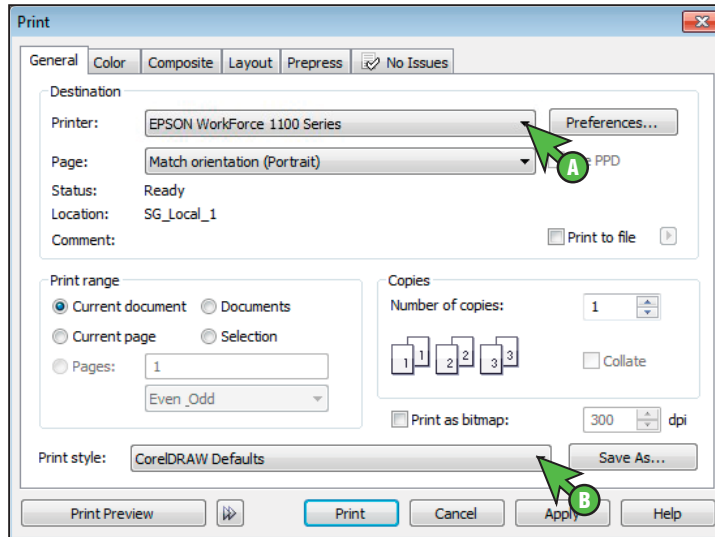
Print

General | Color | Composite | Layout | Prepress | No Issues

Destination

Printer: EPSON WorkForce 1100 Series

Preferences...

Page: Match orientation (Portrait)

A

e PPD

Status: Ready

Location: SG_Local_1

Comment:

Print to file

Print range

Current document

Documents

Current page

Selection

Pages: 1

Even_Odd

Copies

Number of copies: 1

1 1 2 2 3 3

Collate

Print as bitmap: 300 dpi

Print style: CorelDRAW Defaults

Save As...

B

Print Preview

Print

Cancel

Apply

Help